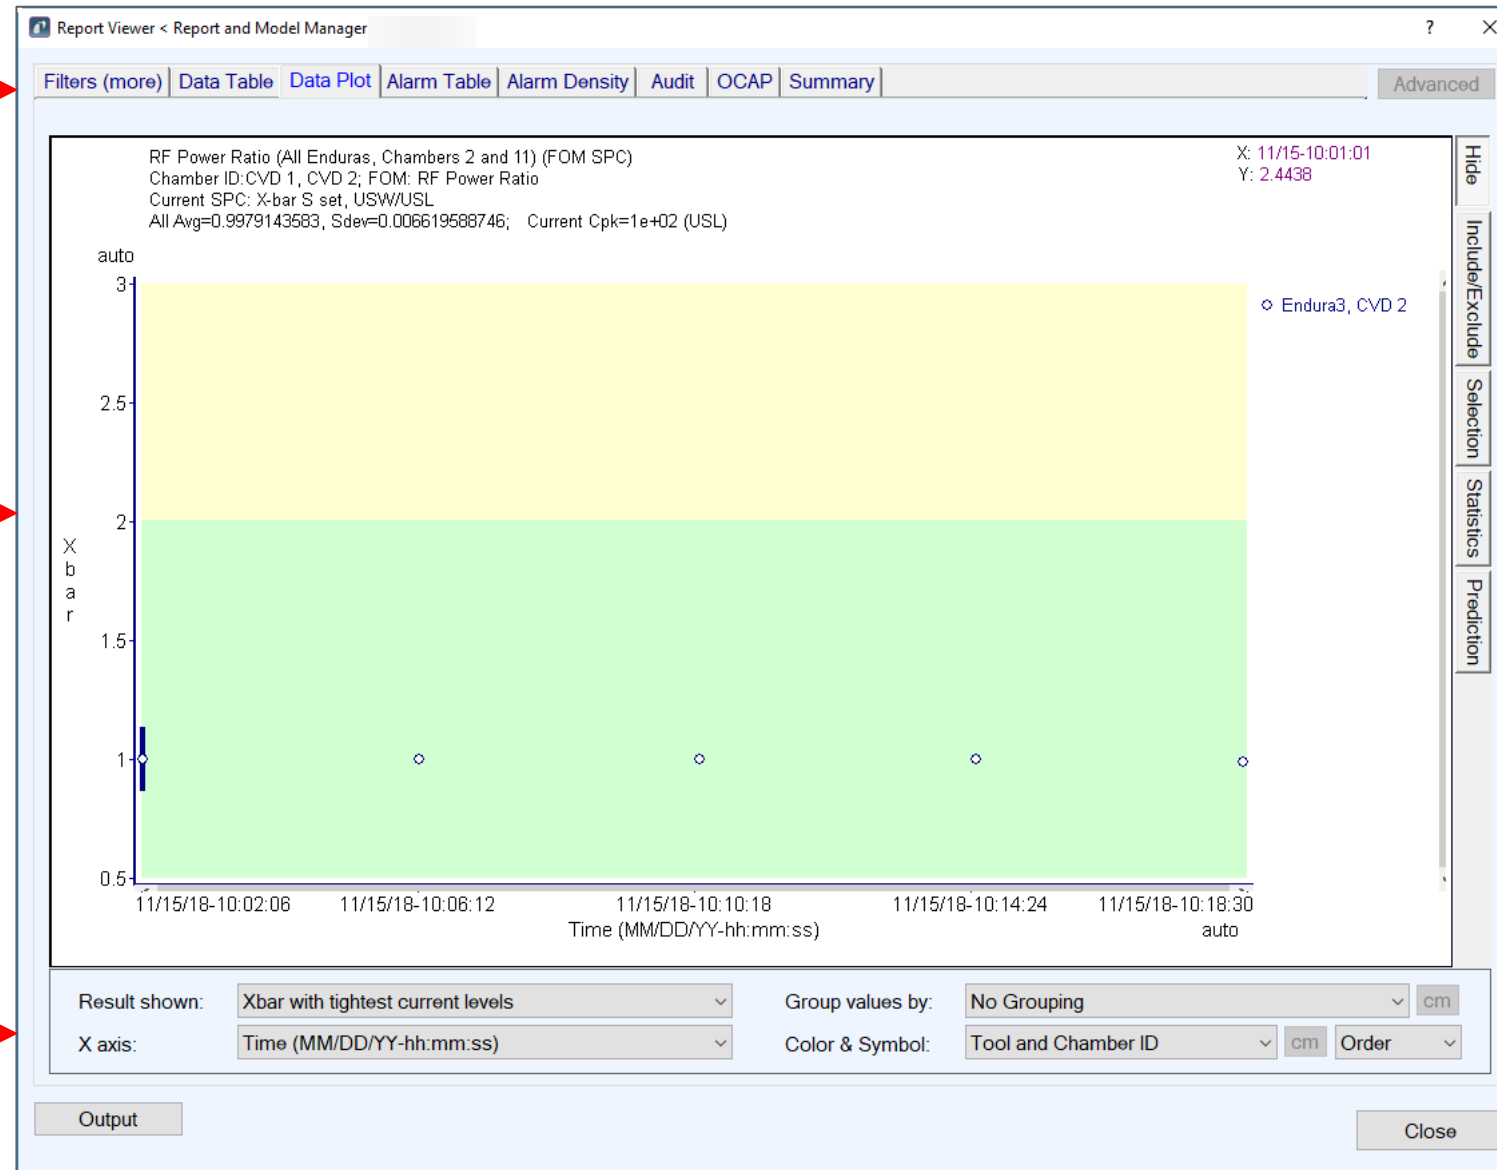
Report Viewer < Report and Model Manager

?

Filters (more) | Data Table | Data Plot | Alarm Table | Alarm Density | Audit | OCAP | Summary

Advanced

RF Power Ratio (All Enduras, Chambers 2 and 11) (FOM SPC)
Chamber ID:CVD 1, CVD 2; FOM: RF Power Ratio
Current SPC: X-bar S set, USW/USL
All Avg=0.9979143583, Sdev=0.006619588746;   Current Cpk=1e+02 (USL)

X: 11/15-10:01:01
Y: 2.4438

auto

3
2.5
2
1.5
1
0.5

X
b
a
r

Endura3, CVD 2

11/15/18-10:02:06
11/15/18-10:06:12
11/15/18-10:10:18
11/15/18-10:14:24
11/15/18-10:18:30

Time (MM/DD/YY-hh:mm:ss)

auto

Hide
Include/Exclude
Selection
Statistics
Prediction

Result shown: Xbar with tightest current levels
Group values by: No Grouping
cm
X axis: Time (MM/DD/YY-hh:mm:ss)
Color & Symbol: Tool and Chamber ID
cm
Order

Output

Close